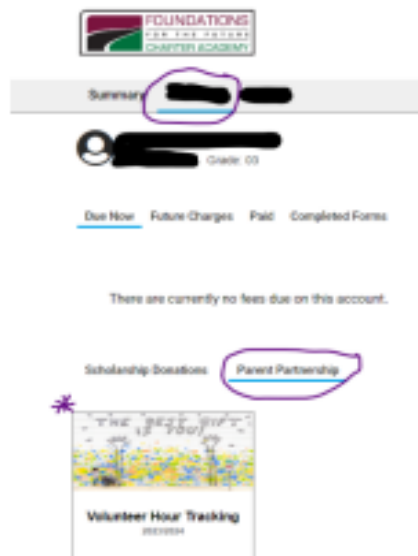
FOUNDATIONS
FOR THE FUTURE
CHARTER ACADEMY

Summary

Grade: 03

Due Now Future Charges Paid Completed Forms

There are currently no fees due on this account.

Scholarship Donations Parent Partnership

THE BEST GIFT IS YOU

Volunteer Hour Tracking
2023/2024